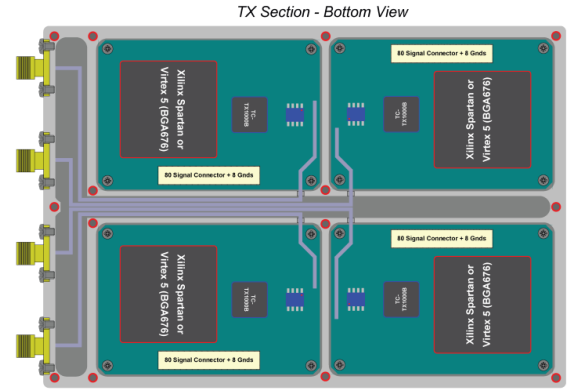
TX Section - Bottom View

Xilinx Spartan or Virtex 5 (BGA676)

TC-TX10008

80 Signal Connector + 8 Gnds

80 Signal Connector + 8 Gnds

TC-TX10008

Xilinx Spartan or Virtex 5 (BGA676)

Xilinx Spartan or Virtex 5 (BGA676)

TC-TX10008

80 Signal Connector + 8 Gnds

80 Signal Connector + 8 Gnds

TC-TX10008

Xilinx Spartan or Virtex 5 (BGA676)